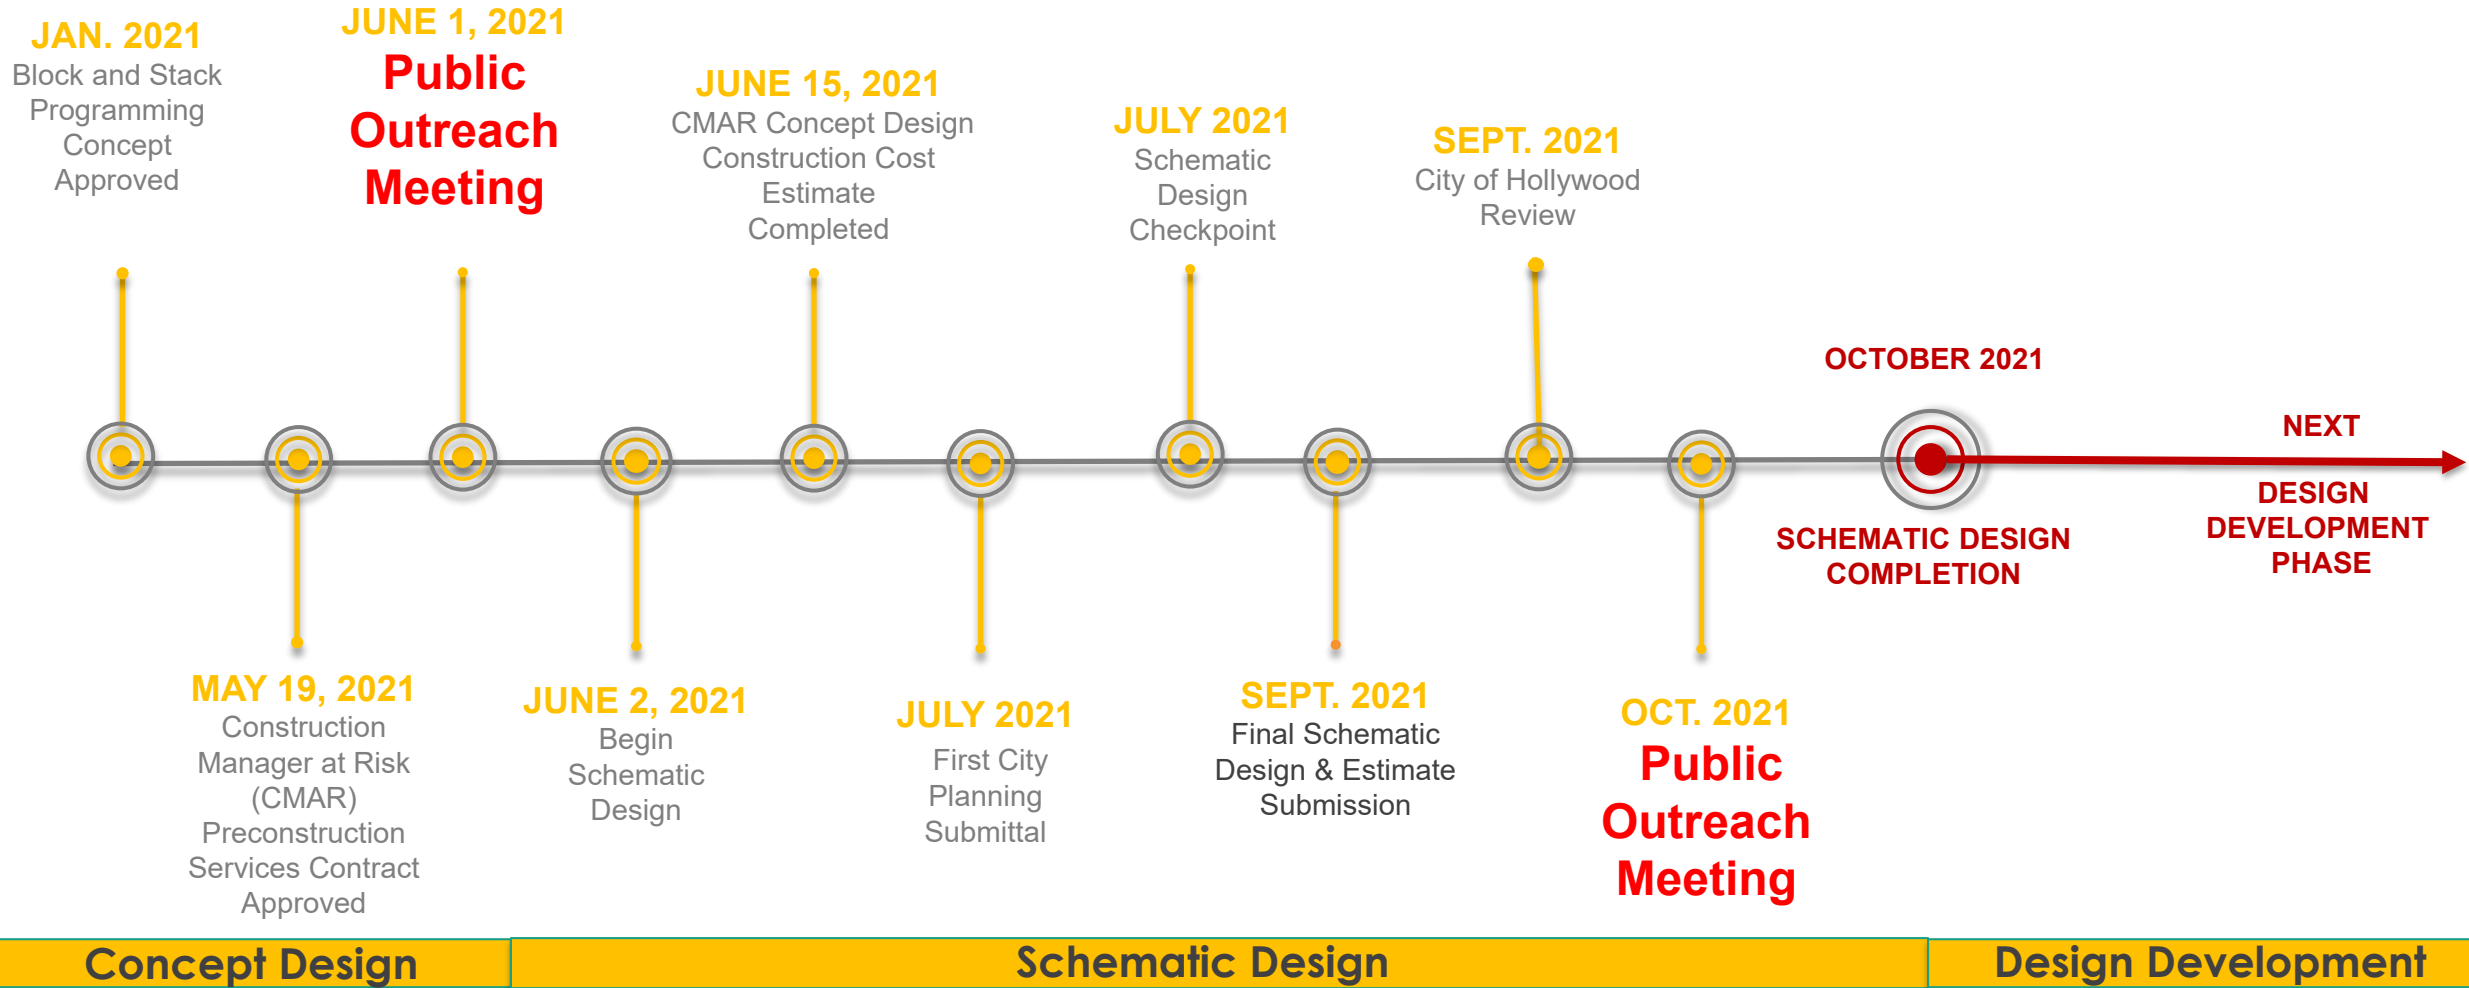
JAN. 2021
Block and Stack Programming Concept Approved

JUNE 1, 2021
Public Outreach Meeting

JUNE 15, 2021
CMAR Concept Design Construction Cost Estimate Completed

JULY 2021
Schematic Design Checkpoint

SEPT. 2021
City of Hollywood Review

OCTOBER 2021

NEXT

SCHEMATIC DESIGN COMPLETION

DESIGN DEVELOPMENT PHASE

MAY 19, 2021
Construction Manager at Risk (CMAR) Preconstruction Services Contract Approved

JUNE 2, 2021
Begin Schematic Design

JULY 2021
First City Planning Submittal

SEPT. 2021
Final Schematic Design & Estimate Submission

OCT. 2021
Public Outreach Meeting

Concept Design

Schematic Design

Design Development